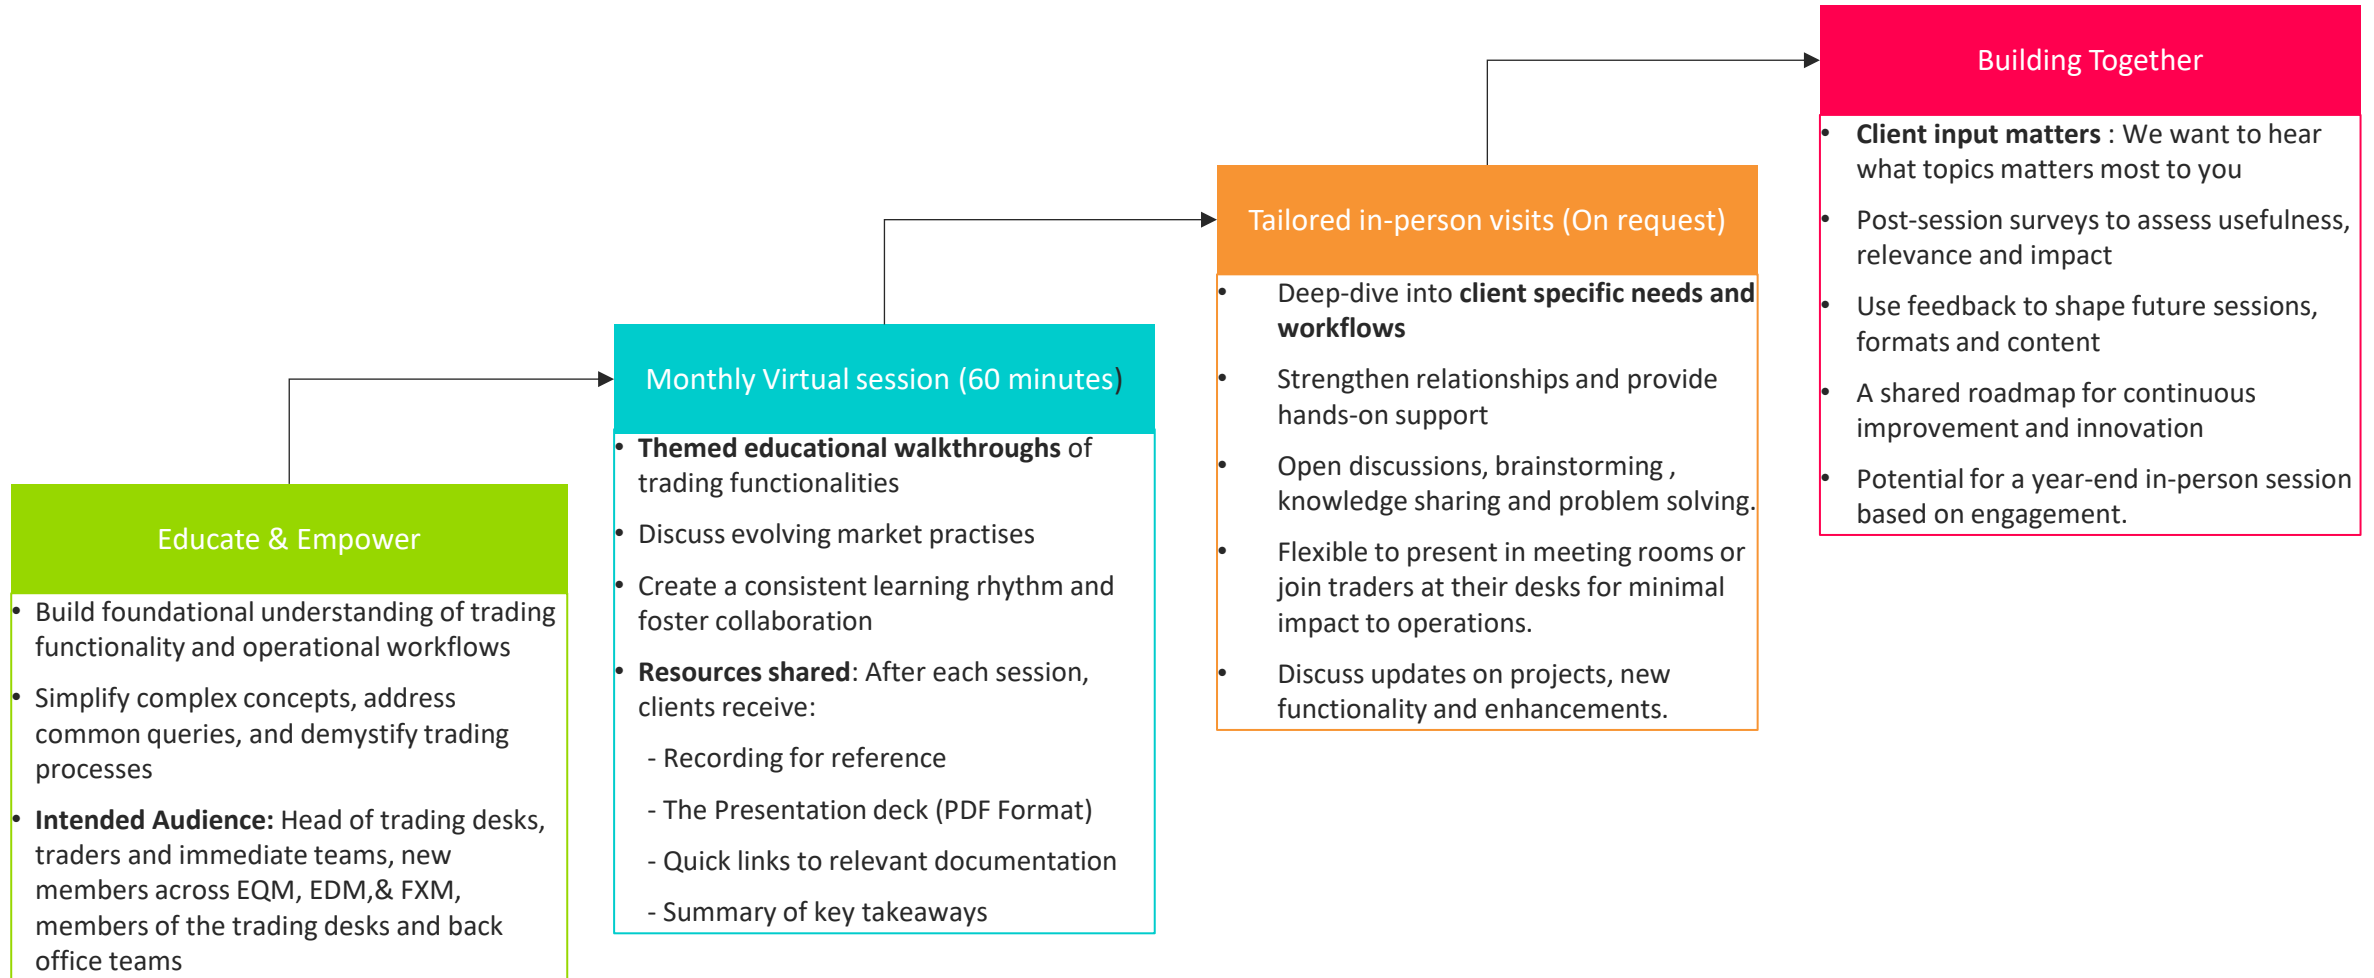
Educate & Empower

• Build foundational understanding of trading functionality and operational workflows

• Simplify complex concepts, address common queries, and demystify trading processes

• **Intended Audience:** Head of trading desks, traders and immediate teams, new members across EQM, EDM,& FXM, members of the trading desks and back office teams

Monthly Virtual session (60 minutes)

• **Themed educational walkthroughs** of trading functionalities

• Discuss evolving market practises

• Create a consistent learning rhythm and foster collaboration

• **Resources shared**: After each session, clients receive:

- Recording for reference

- The Presentation deck (PDF Format)

- Quick links to relevant documentation

- Summary of key takeaways

Tailored in-person visits (On request)

• Deep-dive into **client specific needs and workflows**

• Strengthen relationships and provide hands-on support

• Open discussions, brainstorming , knowledge sharing and problem solving.

• Flexible to present in meeting rooms or join traders at their desks for minimal impact to operations.

• Discuss updates on projects, new functionality and enhancements.

Building Together

• **Client input matters** : We want to hear what topics matters most to you

• Post-session surveys to assess usefulness, relevance and impact

• Use feedback to shape future sessions, formats and content

• A shared roadmap for continuous improvement and innovation

• Potential for a year-end in-person session based on engagement.